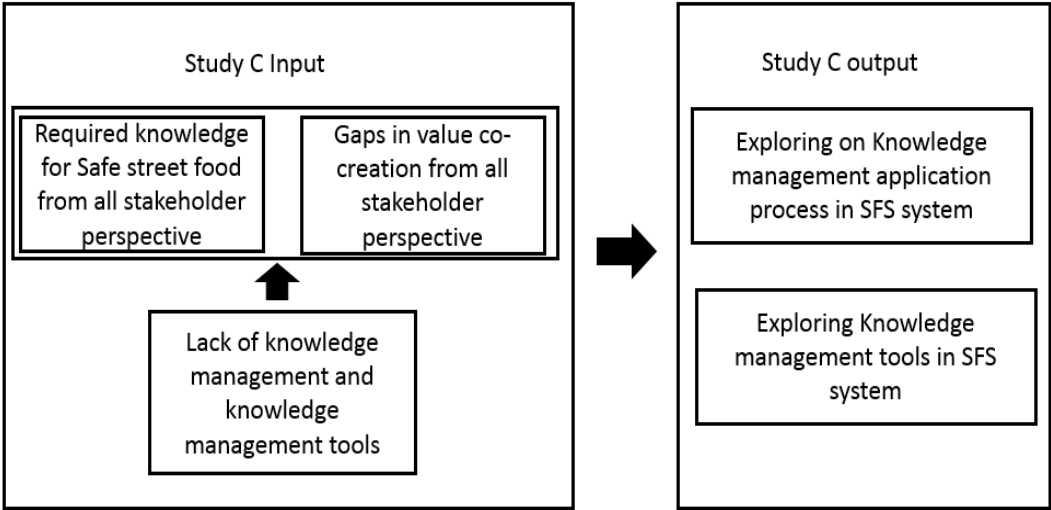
Study C Input

Required knowledge for Safe street food from all stakeholder perspective

Gaps in value co-creation from all stakeholder perspective

Lack of knowledge management and knowledge management tools

Study C output

Exploring on Knowledge management application process in SFS system

Exploring Knowledge management tools in SFS system